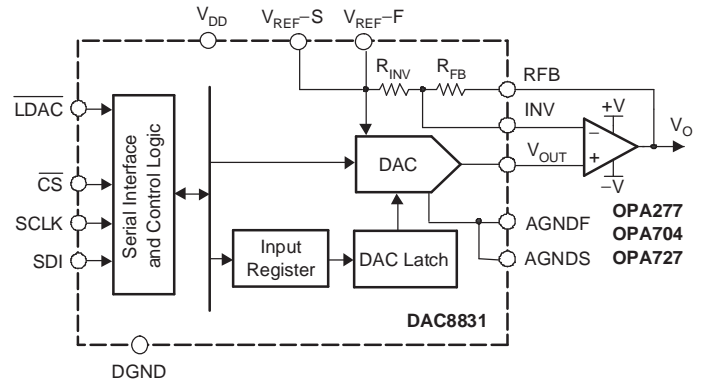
$V_{DD}$ $V_{REF}$–S $V_{REF}$–F

$R_{INV}$ $R_{FB}$ RFB

INV

+V

$V_O$

$\overline{LDAC}$

Serial Interface and Control Logic

DAC

$V_{OUT}$

–

+

$\overline{CS}$

–V

SCLK

AGNDF

OPA277

Input Register

DAC Latch

OPA704

SDI

AGNDS

OPA727

DAC8831

DGND